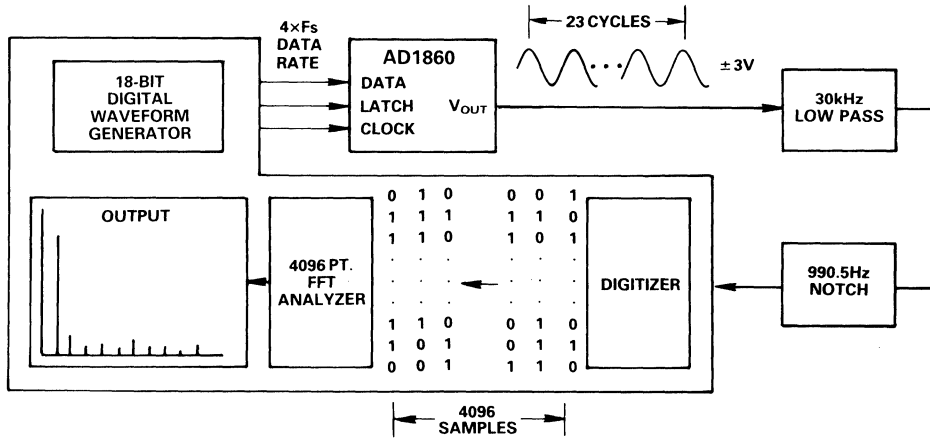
4×Fs
DATA
RATE

23 CYCLES

18-BIT
DIGITAL
WAVEFORM
GENERATOR

AD1860
DATA
LATCH
CLOCK
$V_{OUT}$

± 3V

30kHz
LOW PASS

OUTPUT

4096 PT.
FFT
ANALYZER

0 1 0 0 0 1
1 1 1 1 1 0
1 1 0 1 0 1
. . . . . .
. . . . . .
. . . . . .
1 1 0 0 1 0
1 0 1 0 1 1
0 0 1 1 1 0

DIGITIZER

990.5Hz
NOTCH

4096
SAMPLES